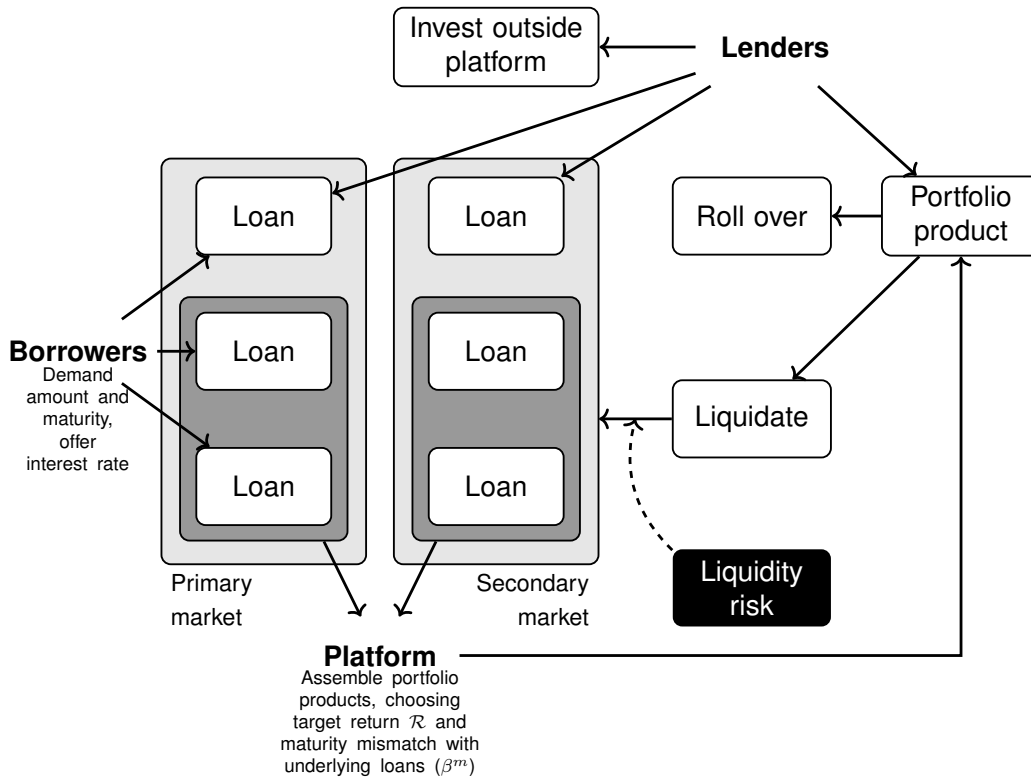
Invest outside platform

Lenders

Loan

Loan

Roll over

Portfolio product

Loan

Loan

Borrowers
Demand amount and maturity, offer interest rate

Loan

Loan

Liquidate

Liquidity risk

Primary market

Secondary market

Platform
Assemble portfolio products, choosing target return $\mathcal{R}$ and maturity mismatch with underlying loans ($\beta^m$)